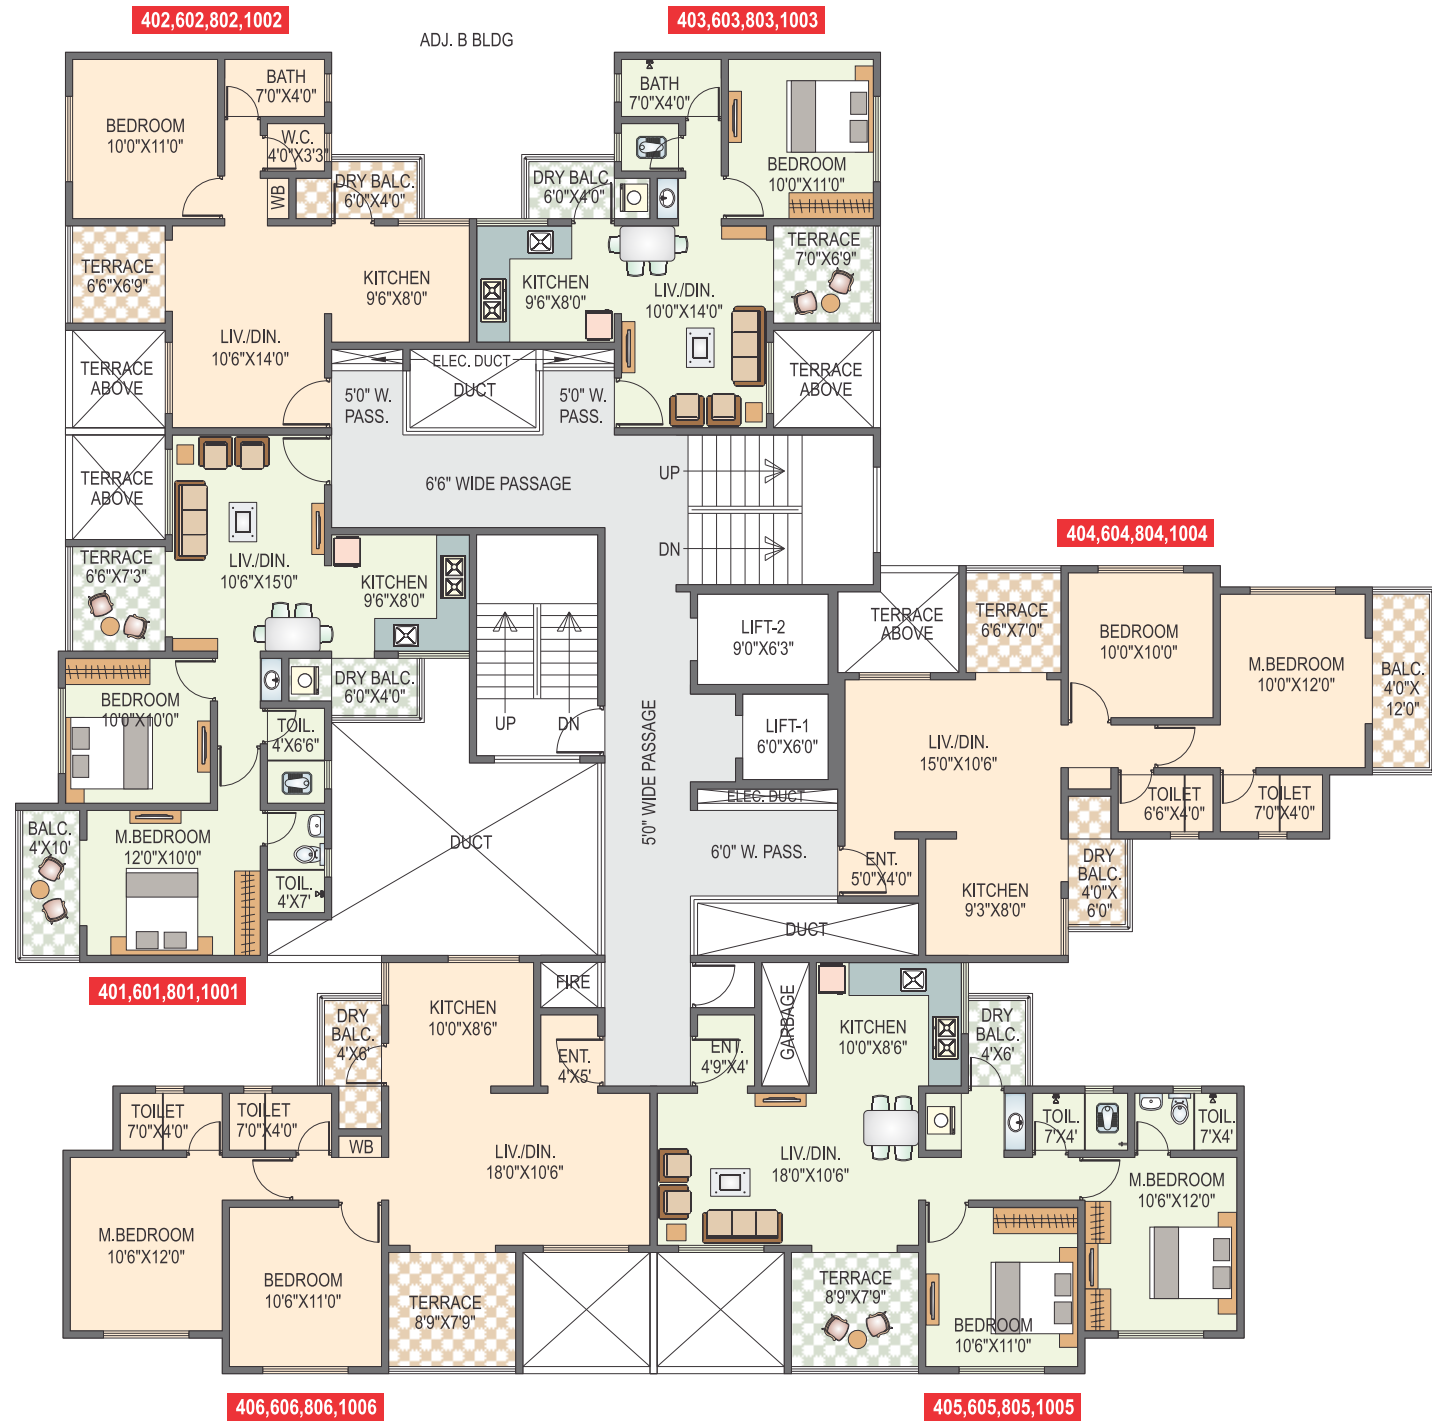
402,602,802,1002

ADJ. B BLDG

403,603,803,1003

BEDROOM 10'0"X11'0"

BATH 7'0"X4'0"

W.C. 4'0"X3'3"

WB

DRY BALC. 6'0"X4'0"

TERRACE 6'6"X6'9"

KITCHEN 9'6"X8'0"

LIV./DIN. 10'6"X14'0"

TERRACE ABOVE

BATH 7'0"X4'0"

BEDROOM 10'0"X11'0"

DRY BALC. 6'0"X4'0"

TERRACE 7'0"X6'9"

KITCHEN 9'6"X8'0"

LIV./DIN. 10'0"X14'0"

TERRACE ABOVE

ELEC. DUCT

DUCT

5'0" W. PASS.

5'0" W. PASS.

6'6" WIDE PASSAGE

UP

DN

TERRACE ABOVE

TERRACE 6'6"X7'3"

LIV./DIN. 10'6"X15'0"

KITCHEN 9'6"X8'0"

DRY BALC. 6'0"X4'0"

BEDROOM 10'0"X10'0"

TOIL. 4'X6'6"

BALC. 4'X10'

M.BEDROOM 12'0"X10'0"

TOIL. 4'X7'

DUCT

UP

DN

5'0" WIDE PASSAGE

404,604,804,1004

LIFT-2 9'0"X6'3"

TERRACE ABOVE

TERRACE 6'6"X7'0"

BEDROOM 10'0"X10'0"

M.BEDROOM 10'0"X12'0"

BALC. 4'0"X 12'0"

LIFT-1 6'0"X6'0"

ELEC. DUCT

LIV./DIN. 15'0"X10'6"

TOILET 6'6"X4'0"

TOILET 7'0"X4'0"

6'0" W. PASS.

ENT. 5'0"X4'0"

KITCHEN 9'3"X8'0"

DRY BALC. 4'0"X 6'0"

DUCT

401,601,801,1001

FIRE

DRY BALC. 4'X6'

KITCHEN 10'0"X8'6"

ENT. 4'X5'

ENT. 4'9"X4'

GARBAGE

KITCHEN 10'0"X8'6"

DRY BALC. 4'X6'

TOILET 7'0"X4'0"

TOILET 7'0"X4'0"

WB

LIV./DIN. 18'0"X10'6"

LIV./DIN. 18'0"X10'6"

TOIL. 7'X4'

TOIL. 7'X4'

M.BEDROOM 10'6"X12'0"

M.BEDROOM 10'6"X12'0"

BEDROOM 10'6"X11'0"

TERRACE 8'9"X7'9"

TERRACE 8'9"X7'9"

BEDROOM 10'6"X11'0"

406,606,806,1006

405,605,805,1005